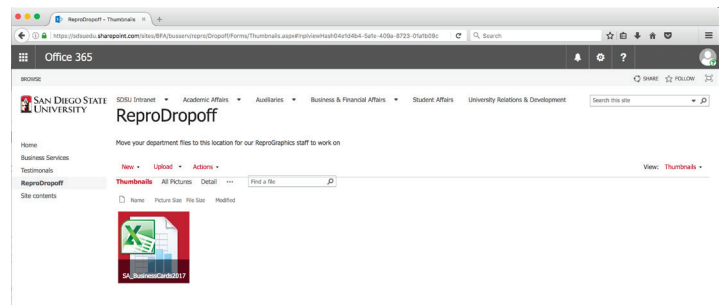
ReproDropoff - Thumbnails ×
https://sdsuedu.sharepoint.com/sites/BFA/busserv/repro/Dropoff/Forms/Thumbnails.aspx#InplviewHash04e1d4b4-5afe-409a-8723-0fafb09c
Search

Office 365
?

BROWSE
SHARE FOLLOW

SAN DIEGO STATE UNIVERSITY
SDSU Intranet Academic Affairs Auxiliaries Business & Financial Affairs Student Affairs University Relations & Development
Search this site

ReproDropoff

Home
Business Services
Testimonials
ReproDropoff
Site contents

Move your department files to this location for our ReproGraphics staff to work on

New Upload Actions
View: Thumbnails

Thumbnails All Pictures Detail ··· Find a file

Name Picture Size File Size Modified

SA_BusinessCards2017